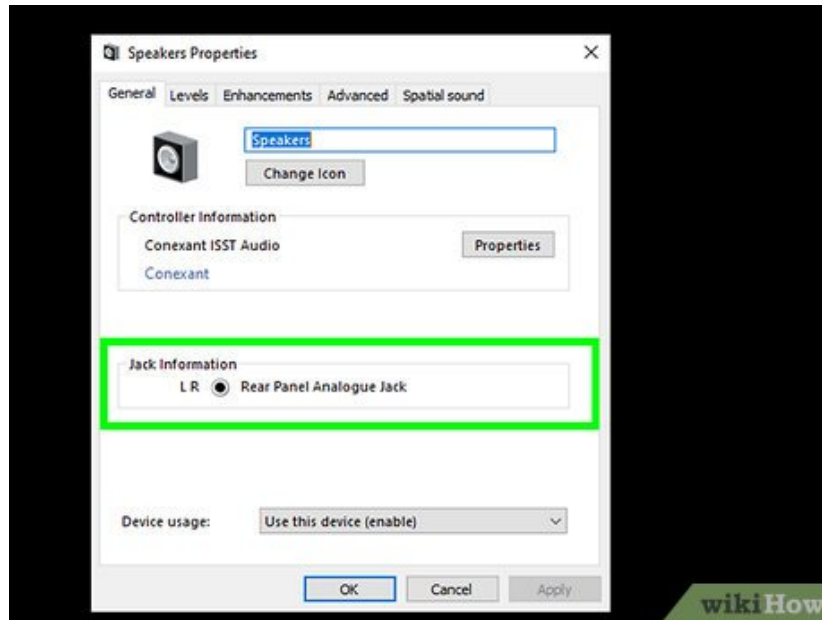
Speakers Properties ×

General Levels Enhancements Advanced Spatial sound

Speakers

Change Icon

Controller Information

Conexant ISST Audio

Properties

Conexant

Jack Information

L R Rear Panel Analogue Jack

Device usage: Use this device (enable)

OK Cancel Apply

wikiHow